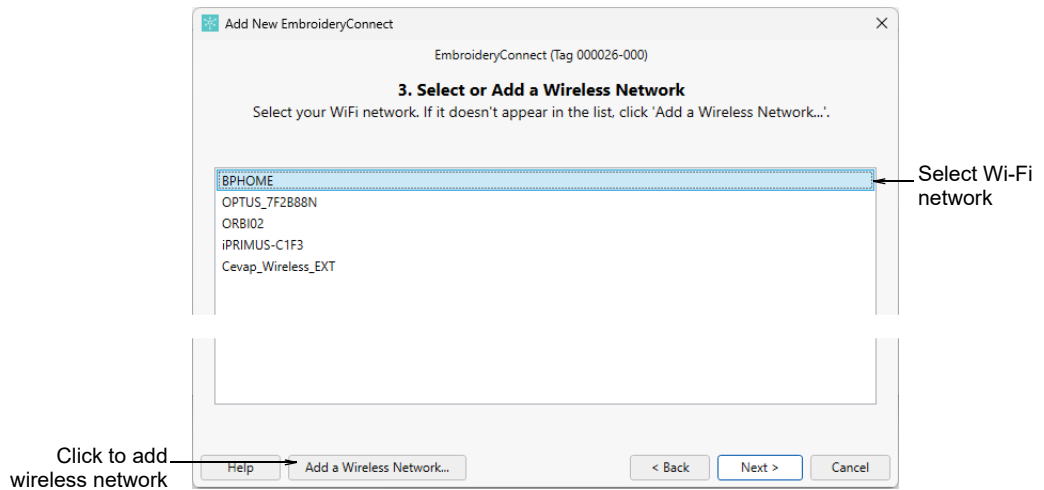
Add New EmbroideryConnect

EmbroideryConnect (Tag 000026-000)

3. Select or Add a Wireless Network

Select your WiFi network. If it doesn't appear in the list, click 'Add a Wireless Network...'.

BPHOME
OPTUS_7F2B88N
ORBI02
iPRIMUS-C1F3
Cevap_Wireless_EXT

Select Wi-Fi network

Click to add wireless network

Help

Add a Wireless Network...

< Back

Next >

Cancel